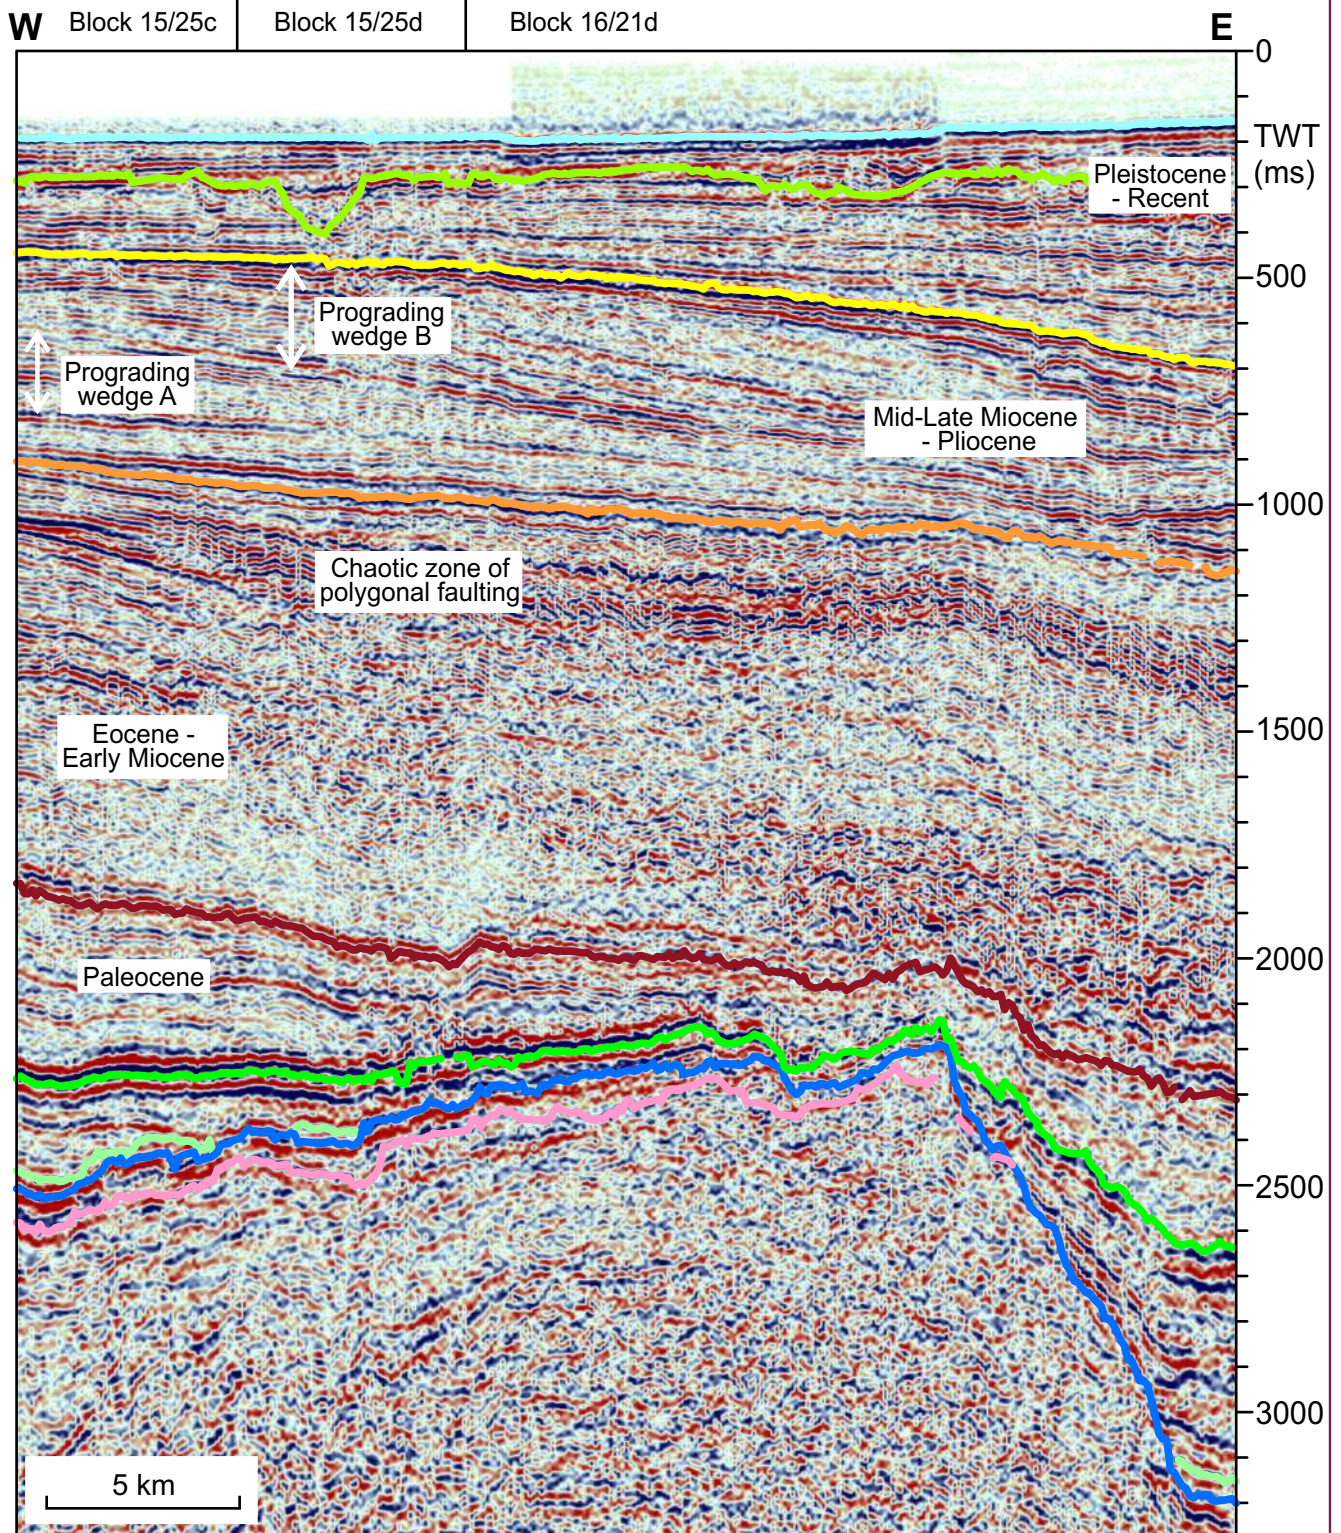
W Block 15/25c Block 15/25d Block 16/21d E

0
TWT
(ms)
500
1000
1500
2000
2500
3000

Pleistocene - Recent

Prograding wedge B

Prograding wedge A

Mid-Late Miocene - Pliocene

Chaotic zone of polygonal faulting

Eocene - Early Miocene

Paleocene

5 km